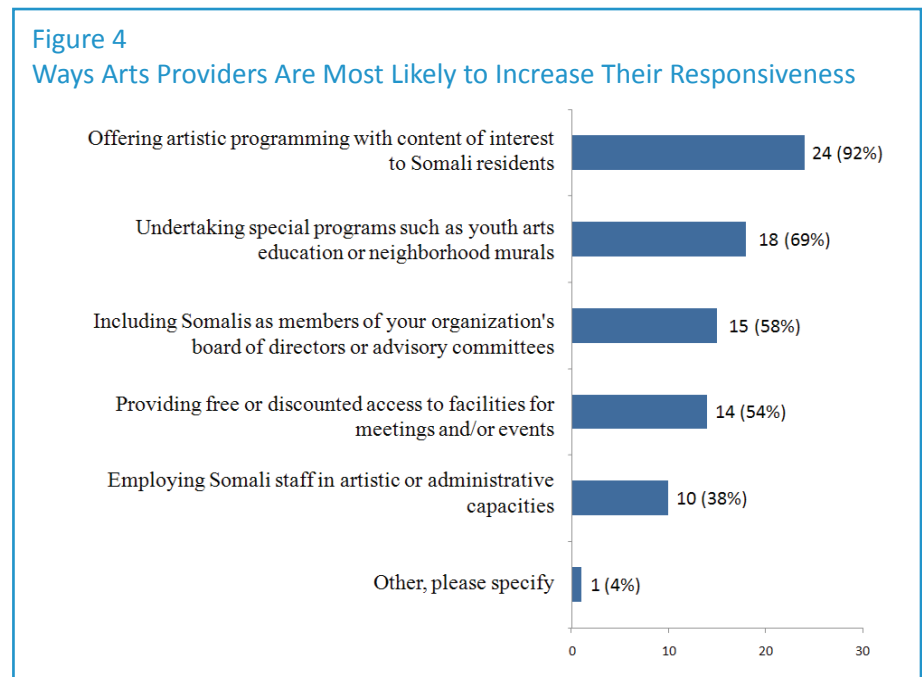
Figure 4
Ways Arts Providers Are Most Likely to Increase Their Responsiveness

Offering artistic programming with content of interest to Somali residents
24 (92%)

Undertaking special programs such as youth arts education or neighborhood murals
18 (69%)

Including Somalis as members of your organization's board of directors or advisory committees
15 (58%)

Providing free or discounted access to facilities for meetings and/or events
14 (54%)

Employing Somali staff in artistic or administrative capacities
10 (38%)

Other, please specify
1 (4%)

0
10
20
30